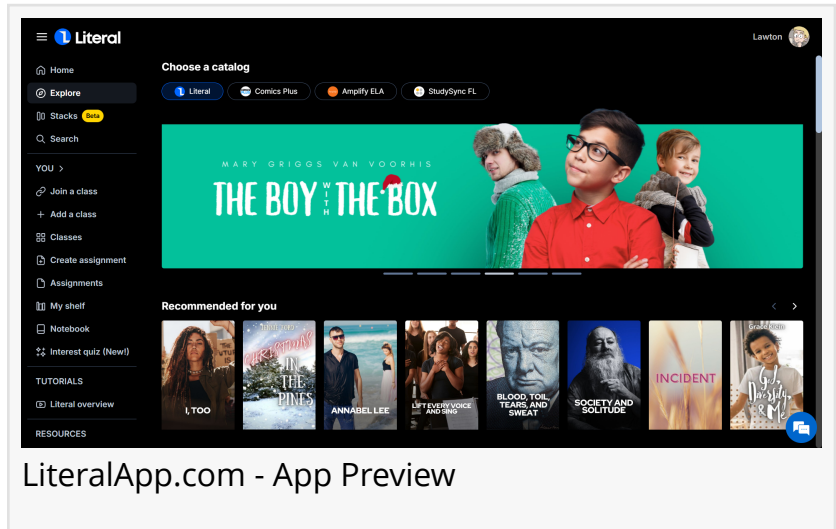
Literal

Lawton

Home
Explore
Stacks Beta
Search
YOU >
Join a class
Add a class
Classes
Create assignment
Assignments
My shelf
Notebook
Interest quiz (New!)
TUTORIALS
Literal overview
RESOURCES

Choose a catalog

Literal
Comics Plus
Amplify ELA
StudySync FL

MARY GRIGGS VAN VOORHIS
THE BOY WITH THE BOX

Recommended for you

I, TOO
CHRISTMAS IN THE PINES
ANNABEL LEE
LIFT EVERY VOICE AND SING
BLOOD, TOIL, TEARS, AND SWEAT
SOCIETY AND SOLITUDE
INCIDENT
God, Diversity, & Me

LiteralApp.com - App Preview